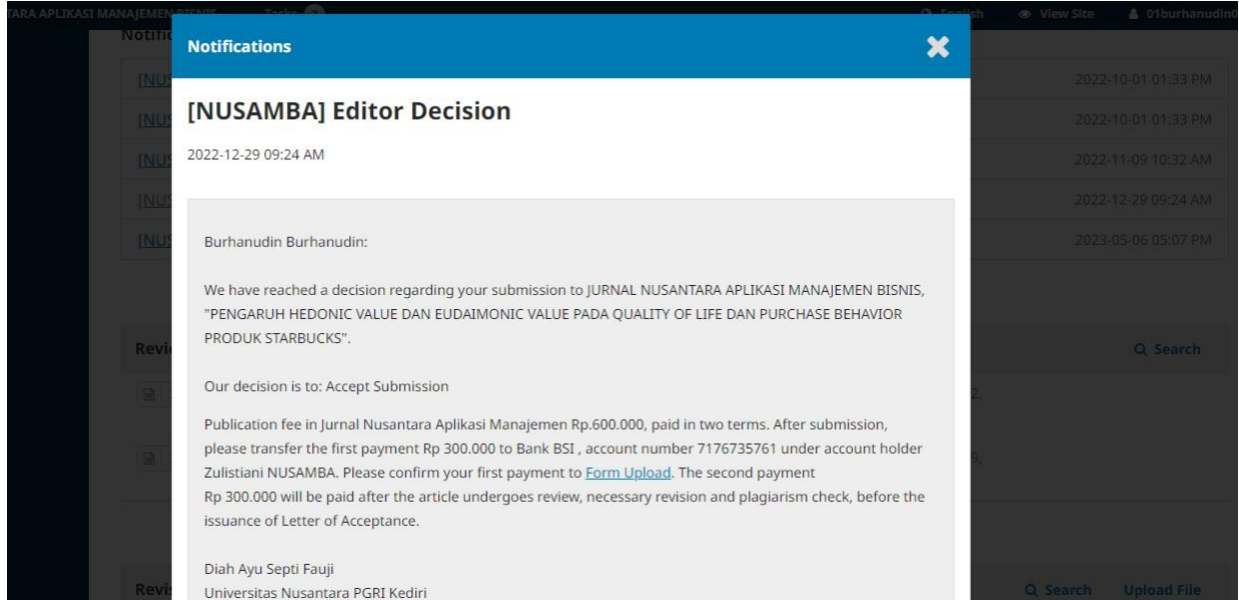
ARA APLIKASI MANAJEMEN BISNIS Tasks English View Site 01burhanudin

Notific

[NU 2022-10-01 01:33 PM
[NU 2022-10-01 01:33 PM
[NU 2022-11-09 10:32 AM
[NU 2022-12-29 09:24 AM
[NU 2023-05-06 05:07 PM

Revi Search

Revi Search Upload File

Notifications

[NUSAMBA] Editor Decision

2022-12-29 09:24 AM

Burhanudin Burhanudin:

We have reached a decision regarding your submission to JURNAL NUSANTARA APLIKASI MANAJEMEN BISNIS, "PENGARUH HEDONIC VALUE DAN EUDAIMONIC VALUE PADA QUALITY OF LIFE DAN PURCHASE BEHAVIOR PRODUK STARBUCKS".

Our decision is to: Accept Submission

Publication fee in Jurnal Nusantara Aplikasi Manajemen Rp.600.000, paid in two terms. After submission, please transfer the first payment Rp 300.000 to Bank BSI , account number 7176735761 under account holder Zulistiani NUSAMBA. Please confirm your first payment to Form Upload. The second payment Rp 300.000 will be paid after the article undergoes review, necessary revision and plagiarism check, before the issuance of Letter of Acceptance.

Diah Ayu Septi Fauji
Universitas Nusantara PGRI Kediri